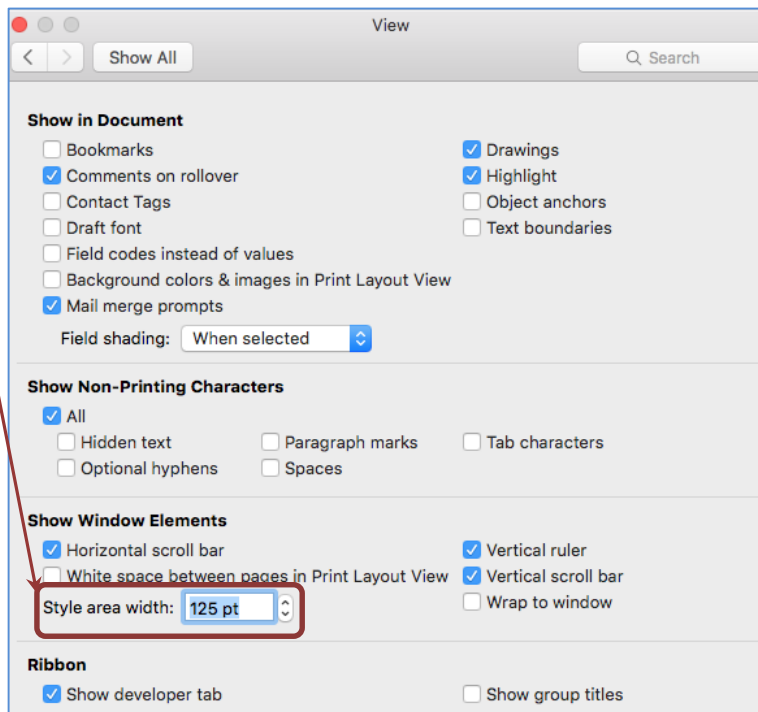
View

Show All

Search

Show in Document

Bookmarks
Comments on rollover
Contact Tags
Draft font
Field codes instead of values
Background colors & images in Print Layout View
Mail merge prompts

Drawings
Highlight
Object anchors
Text boundaries

Field shading: When selected

Show Non-Printing Characters

All
Hidden text
Optional hyphens
Paragraph marks
Spaces
Tab characters

Show Window Elements

Horizontal scroll bar
White space between pages in Print Layout View
Style area width: 125 pt

Vertical ruler
Vertical scroll bar
Wrap to window

Ribbon

Show developer tab
Show group titles